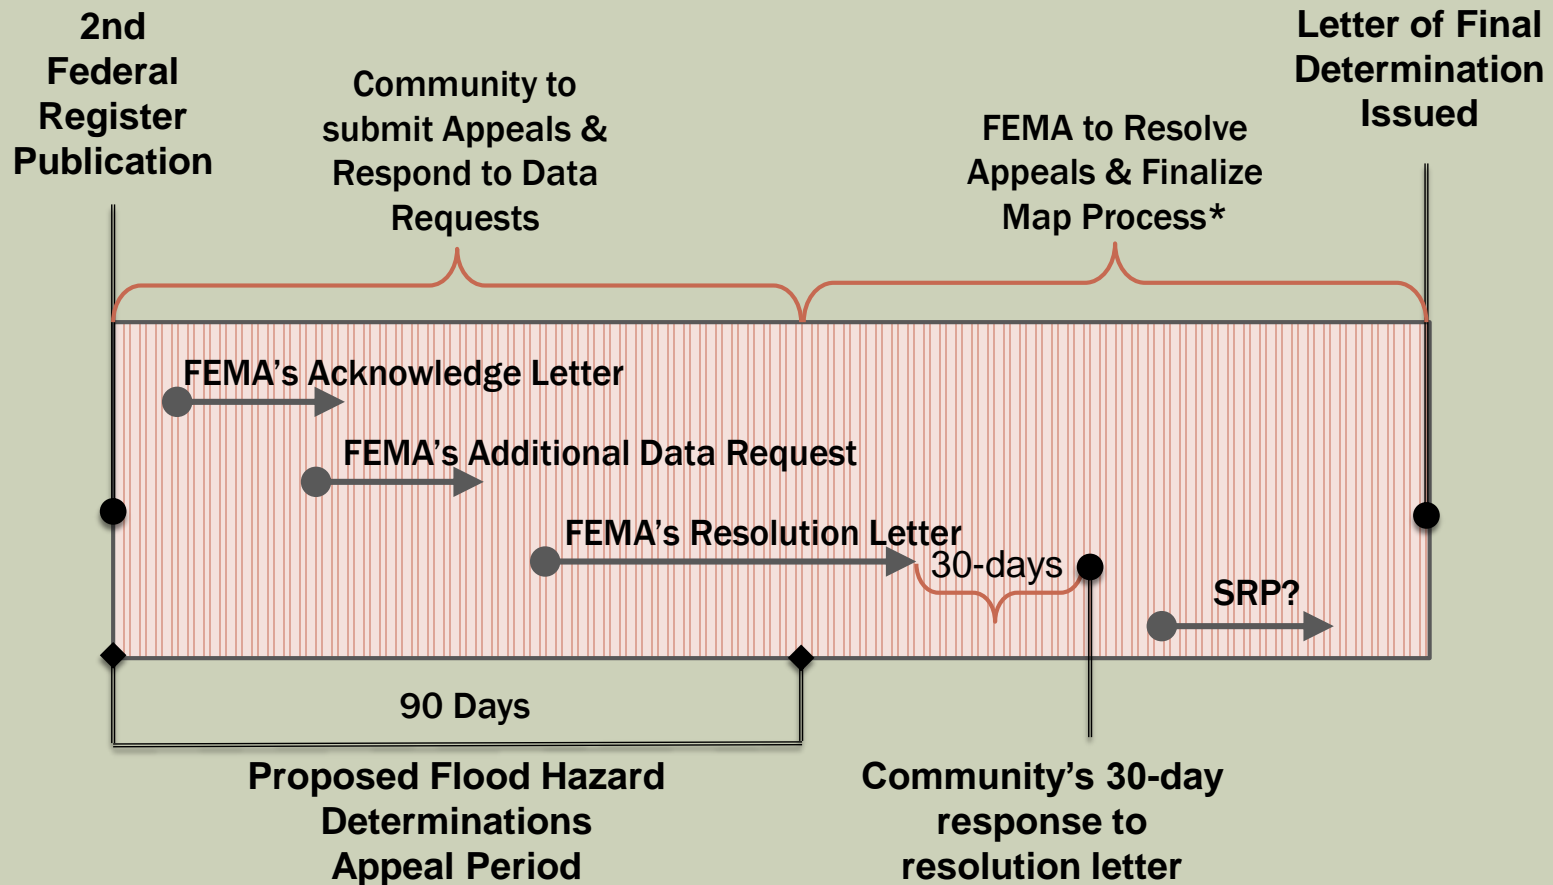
2nd Federal Register Publication

Community to submit Appeals & Respond to Data Requests

FEMA to Resolve Appeals & Finalize Map Process*

Letter of Final Determination Issued

FEMA's Acknowledge Letter

FEMA's Additional Data Request

FEMA's Resolution Letter

30-days

SRP?

90 Days

Proposed Flood Hazard Determinations Appeal Period

Community's 30-day response to resolution letter